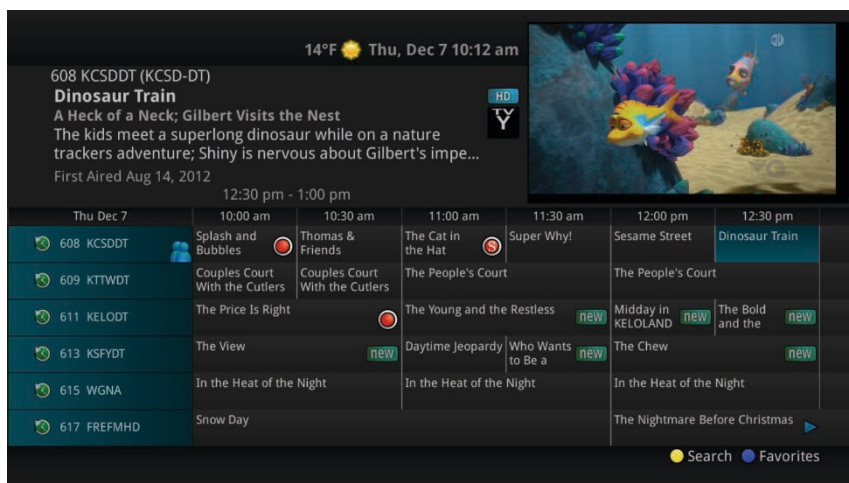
14°F Thu, Dec 7 10:12 am

608 KCSDDT (KCSD-DT)
**Dinosaur Train**
**A Heck of a Neck; Gilbert Visits the Nest**
The kids meet a superlong dinosaur while on a nature trackers adventure; Shiny is nervous about Gilbert's impe...
First Aired Aug 14, 2012

HD

Y

12:30 pm - 1:00 pm

| Thu Dec 7 | 10:00 am | 10:30 am | 11:00 am | 11:30 am | 12:00 pm | 12:30 pm |
|---|---|---|---|---|---|---|
| 608 KCSDDT | Splash and Bubbles | Thomas & Friends | The Cat in the Hat S | Super Why! | Sesame Street | Dinosaur Train |
| 609 KTTWDT | Couples Court With the Cutlers | Couples Court With the Cutlers | The People's Court | | The People's Court | |
| 611 KELODT | The Price Is Right | | The Young and the Restless new | | Midday in KELOLAND new | The Bold and the new |
| 613 KSFYDT | The View new | | Daytime Jeopardy | Who Wants to Be a new | The Chew new | |
| 615 WGNA | In the Heat of the Night | | In the Heat of the Night | | In the Heat of the Night | |
| 617 FREFMHD | Snow Day | | | | The Nightmare Before Christmas | |

Search Favorites